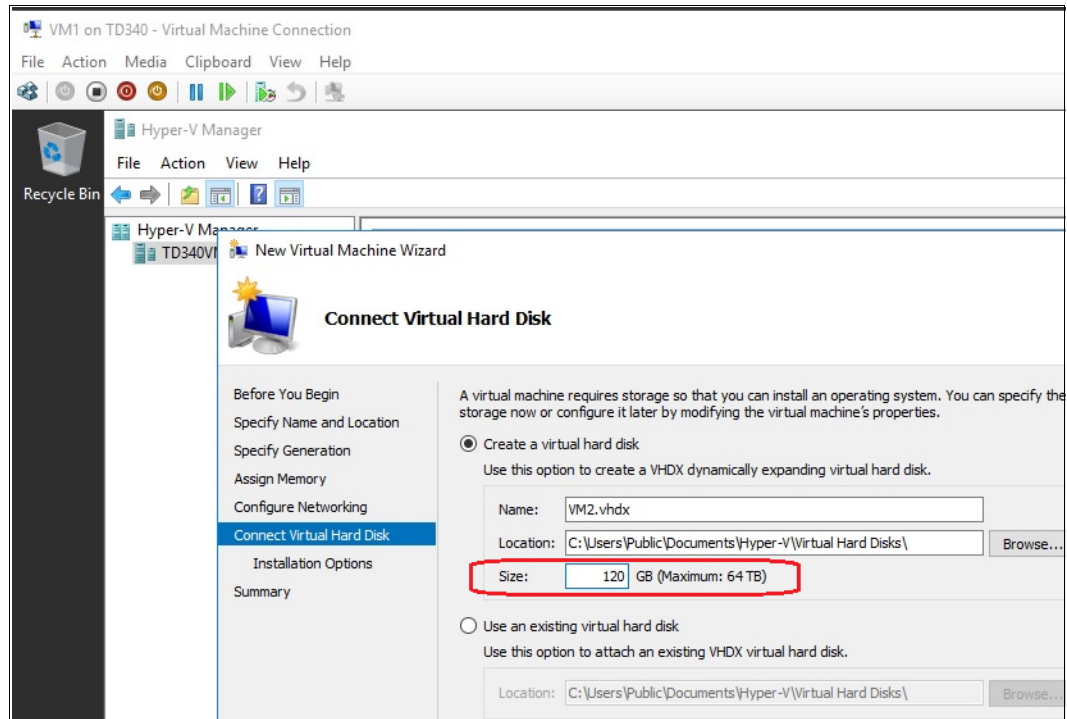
VM1 on TD340 - Virtual Machine Connection

File Action Media Clipboard View Help

Recycle Bin

Hyper-V Manager

File Action View Help

Hyper-V Manager

TD340V

New Virtual Machine Wizard

Connect Virtual Hard Disk

Before You Begin
Specify Name and Location
Specify Generation
Assign Memory
Configure Networking
Connect Virtual Hard Disk
Installation Options
Summary

A virtual machine requires storage so that you can install an operating system. You can specify the storage now or configure it later by modifying the virtual machine's properties.

Create a virtual hard disk

Use this option to create a VHDX dynamically expanding virtual hard disk.

Name: VM2.vhdx

Location: C:\Users\Public\Documents\Hyper-V\Virtual Hard Disks\ Browse...

Size: 120 GB (Maximum: 64 TB)

Use an existing virtual hard disk

Use this option to attach an existing VHDX virtual hard disk.

Location: C:\Users\Public\Documents\Hyper-V\Virtual Hard Disks\ Browse...